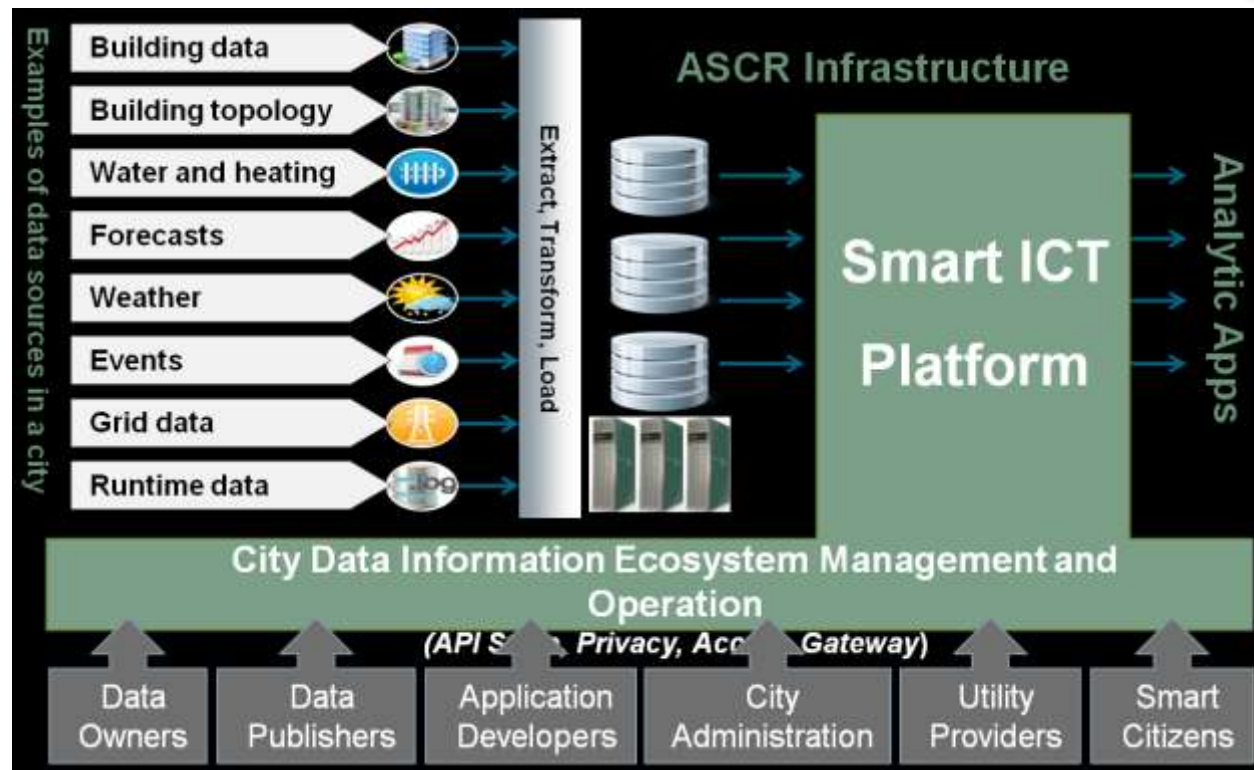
Examples of data sources in a city

Building data
Building topology
Water and heating
Forecasts
Weather
Events
Grid data
Runtime data

Extract, Transform, Load

ASCR Infrastructure

Smart ICT Platform

Analytic Apps

City Data Information Ecosystem Management and Operation

(API S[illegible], Privacy, Acc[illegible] Gateway)

Data Owners
Data Publishers
Application Developers
City Administration
Utility Providers
Smart Citizens